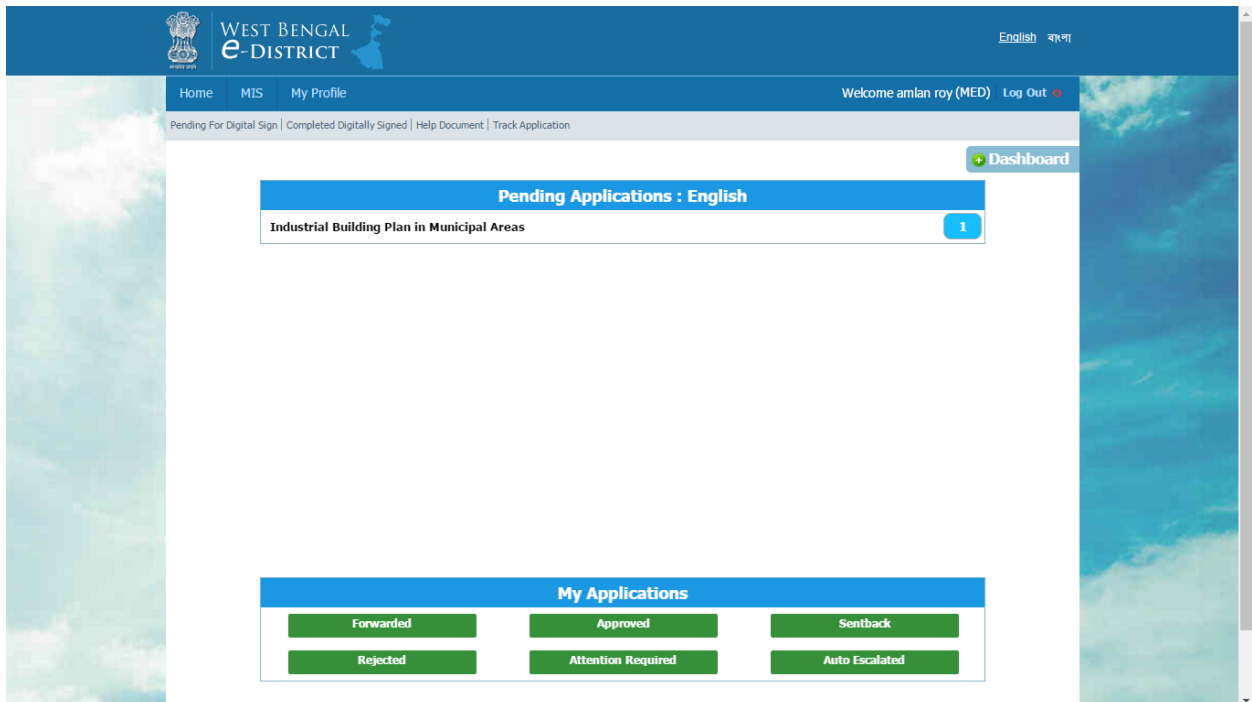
West Bengal
e-District

English বাংলা

Home MIS My Profile

Welcome amlan roy (MED) Log Out

Pending For Digital Sign | Completed Digitally Signed | Help Document | Track Application

Dashboard

Pending Applications : English

Industrial Building Plan in Municipal Areas 1

My Applications

Forwarded Approved Sentback

Rejected Attention Required Auto Escalated